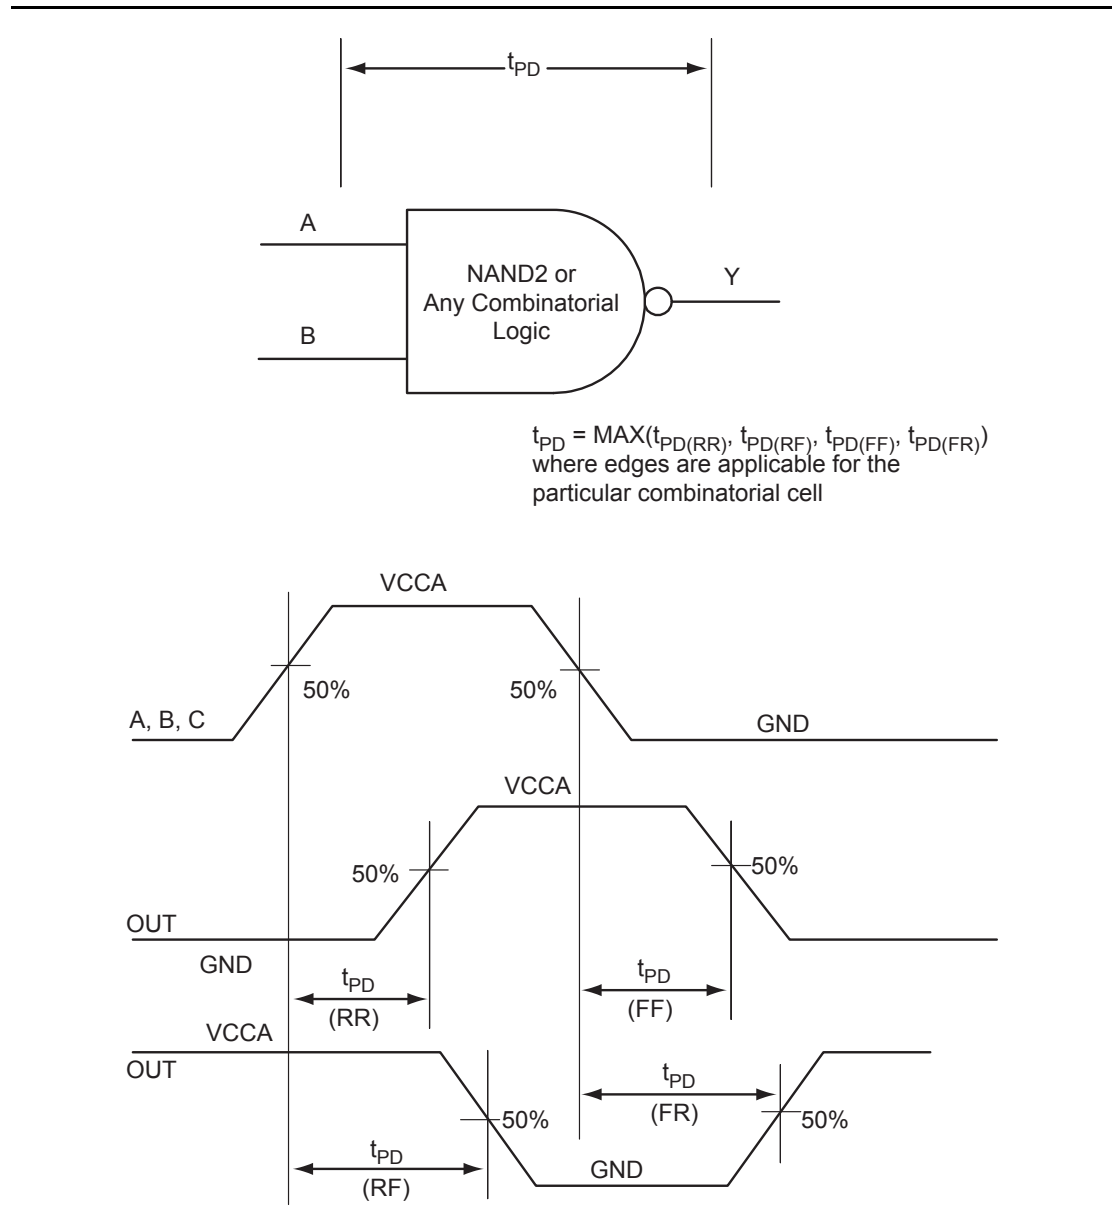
$t_{PD}$

A

B

NAND2 or Any Combinatorial Logic

Y

$t_{PD}$ = MAX($t_{PD(RR)}$, $t_{PD(RF)}$, $t_{PD(FF)}$, $t_{PD(FR)}$) where edges are applicable for the particular combinatorial cell

VCCA

50%

50%

A, B, C

GND

VCCA

50%

50%

OUT

GND

$t_{PD}$
(RR)

$t_{PD}$
(FF)

VCCA

OUT

$t_{PD}$
(FR)

50%

50%

$t_{PD}$
(RF)

GND